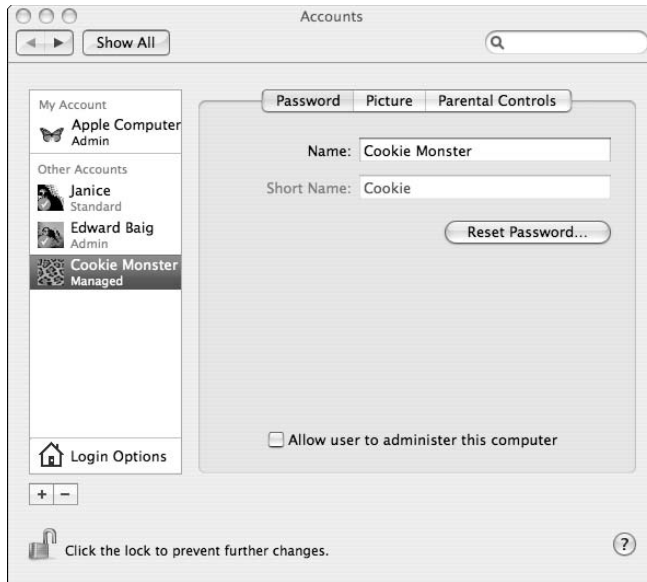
Accounts

Show All

My Account
Apple Computer
Admin
Other Accounts
Janice
Standard
Edward Baig
Admin
Cookie Monster
Managed

Login Options

+ −

Password | Picture | Parental Controls

Name: Cookie Monster

Short Name: Cookie

Reset Password...

Allow user to administer this computer

Click the lock to prevent further changes.

?